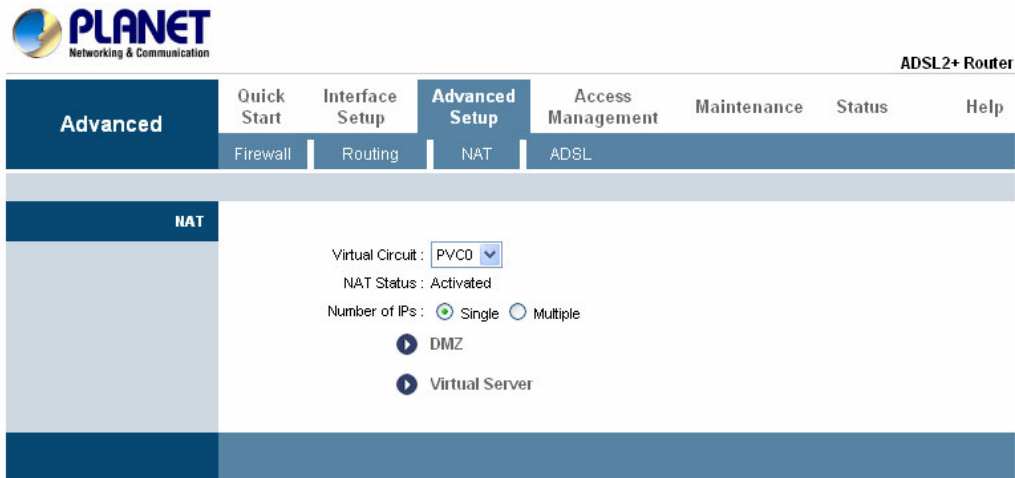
PLANET
Networking & Communication

ADSL2+ Router

Advanced

Quick Start

Interface Setup

Advanced Setup

Access Management

Maintenance

Status

Help

Firewall

Routing

NAT

ADSL

NAT

Virtual Circuit : PVC0

NAT Status : Activated

Number of IPs : Single Multiple

DMZ

Virtual Server